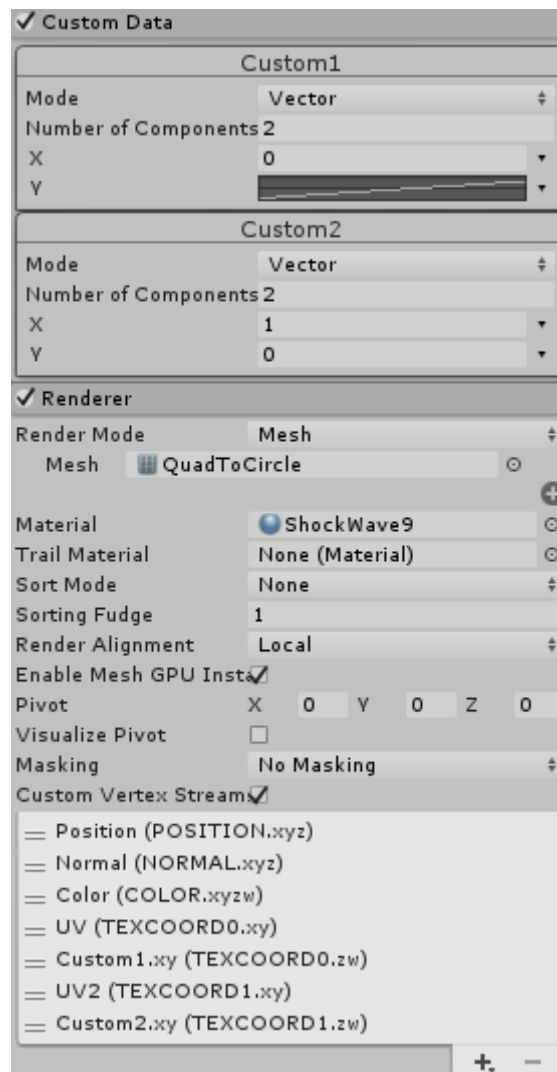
✓ Custom Data

Custom1

Mode Vector

Number of Components 2

X 0

Y

Custom2

Mode Vector

Number of Components 2

X 1

Y 0

✓ Renderer

Render Mode Mesh

Mesh QuadToCircle

Material ShockWave9

Trail Material None (Material)

Sort Mode None

Sorting Fudge 1

Render Alignment Local

Enable Mesh GPU Insta✓

Pivot X 0 Y 0 Z 0

Visualize Pivot

Masking No Masking

Custom Vertex Stream✓

Position (POSITION.xyz)

Normal (NORMAL.xyz)

Color (COLOR.xyzw)

UV (TEXCOORD0.xy)

Custom1.xy (TEXCOORD0.zw)

UV2 (TEXCOORD1.xy)

Custom2.xy (TEXCOORD1.zw)

+ −